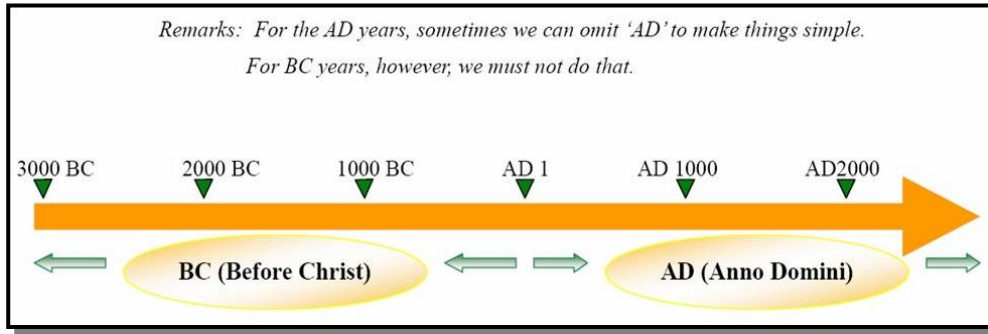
Remarks: For the AD years, sometimes we can omit 'AD' to make things simple.
For BC years, however, we must not do that.

3000 BC
2000 BC
1000 BC
AD 1
AD 1000
AD2000

BC (Before Christ)
AD (Anno Domini)